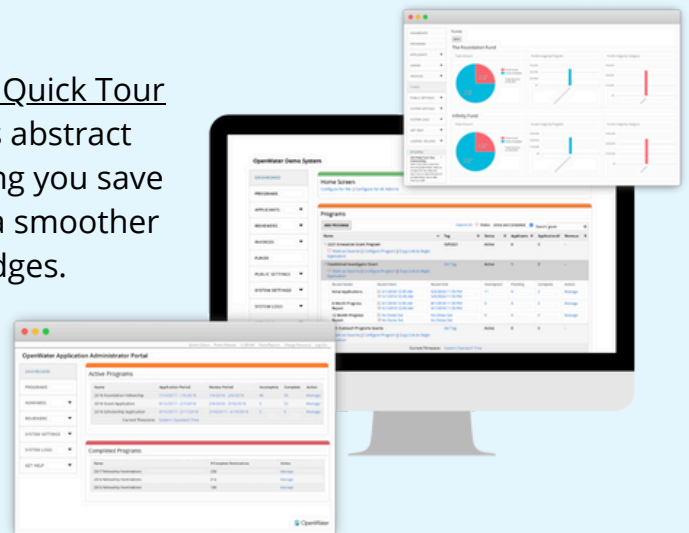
Quick Tour
s abstract
ng you save
a smoother
dges.

Funds
The Foundation Fund
Infinity Fund

OpenWater Demo System
DASHBOARD
PROGRAMS
APPLICANTS
REVIEWERS
INVOICES
FUNDS
PUBLIC SETTINGS
SYSTEM SETTINGS
SYSTEM LOGS
Home Screen
Programs
ADD PROGRAM
Name
Tag
Status
Applicants
Applications
Reviews
2021 Scholarship Grant Program
Active
Traditional Investigator Grant
Active
Initial Applications
6-Month Progress Report
12-Month Progress Report
Active

OpenWater Application Administrator Portal
DASHBOARD
PROGRAMS
NOMINEES
REVIEWERS
SYSTEM SETTINGS
SYSTEM LOGS
GET HELP
Active Programs
Name
Application Period
Review Period
Incomplete
Complete
Action
2018 Foundation Fellowship
Manage
2018 Grant Application
Manage
2018 Scholarship Application
Manage
Current Timezone: Eastern Standard Time
Completed Programs
Name
Action
2017 Fellowship Nominations
Manage
2016 Fellowship Nominations
Manage
2015 Fellowship Nominations
Manage
OpenWater